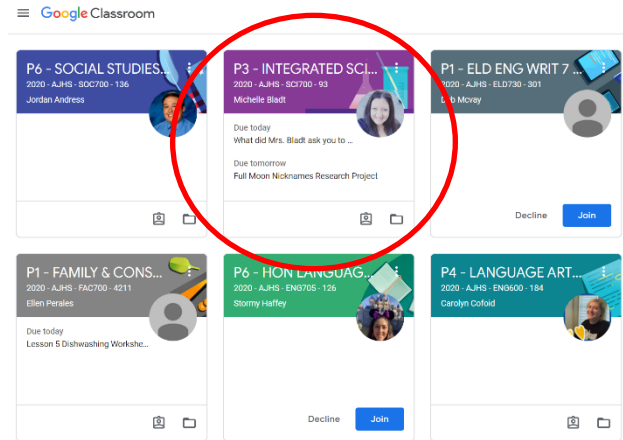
Google Classroom

P6 - SOCIAL STUDIES...
2020 - AJHS - SOC700 - 136
Jordan Andress

P3 - INTEGRATED SCI...
2020 - AJHS - SCI700 - 93
Michelle Bladt

Due today
What did Mrs. Bladt ask you to ...

Due tomorrow
Full Moon Nicknames Research Project

P1 - ELD ENG WRIT 7 ...
2020 - AJHS - ELD730 - 301
Deb Mcvay

Decline
Join

P1 - FAMILY & CONS...
2020 - AJHS - FAC700 - 4211
Ellen Perales

Due today
Lesson 5 Dishwashing Workshe...

P6 - HON LANGUAG...
2020 - AJHS - ENG705 - 126
Stormy Haffey

Decline
Join

P4 - LANGUAGE ART...
2020 - AJHS - ENG600 - 184
Carolyn Cofoid